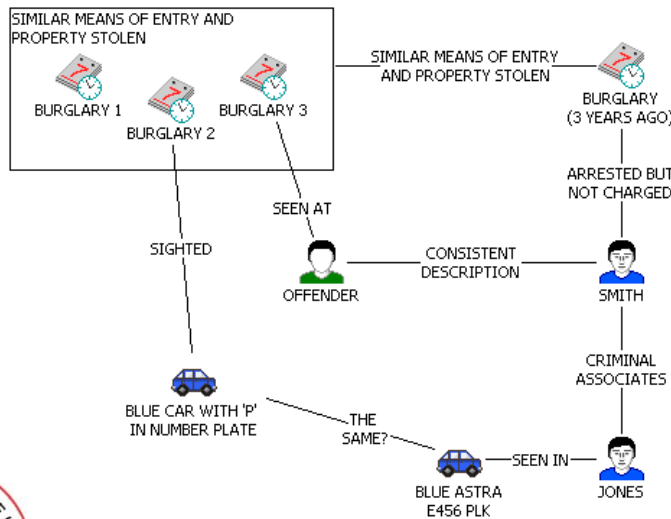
SIMILAR MEANS OF ENTRY AND PROPERTY STOLEN

BURGLARY 1

BURGLARY 2

BURGLARY 3

SIMILAR MEANS OF ENTRY AND PROPERTY STOLEN

BURGLARY (3 YEARS AGO)

ARRESTED BUT NOT CHARGED

SEEN AT

SIGHTED

OFFENDER

CONSISTENT DESCRIPTION

SMITH

CRIMINAL ASSOCIATES

BLUE CAR WITH 'P' IN NUMBER PLATE

THE SAME?

SEEN IN

BLUE ASTRA E456 PLK

JONES